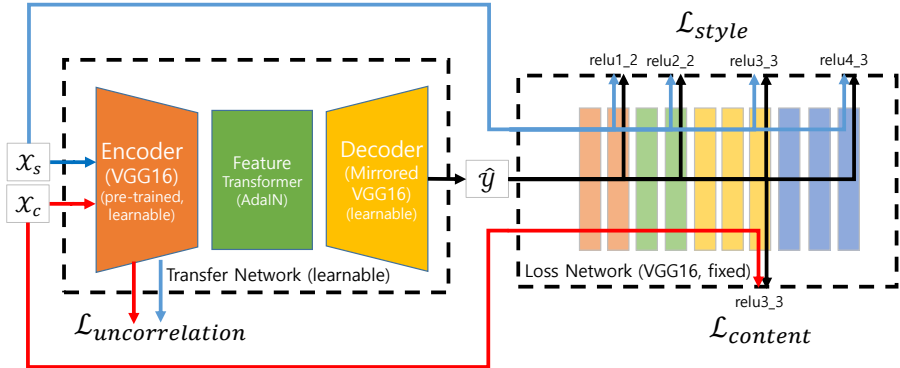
$\mathcal{L}_{style}$

relu1_2 relu2_2 relu3_3 relu4_3

$\mathcal{X}_s$

$\mathcal{X}_c$

Encoder (VGG16) (pre-trained, learnable)

Feature Transformer (AdaIN)

Decoder (Mirrored VGG16) (learnable)

$\hat{\mathcal{Y}}$

Transfer Network (learnable)

Loss Network (VGG16, fixed)

relu3_3

$\mathcal{L}_{uncorrelation}$

$\mathcal{L}_{content}$